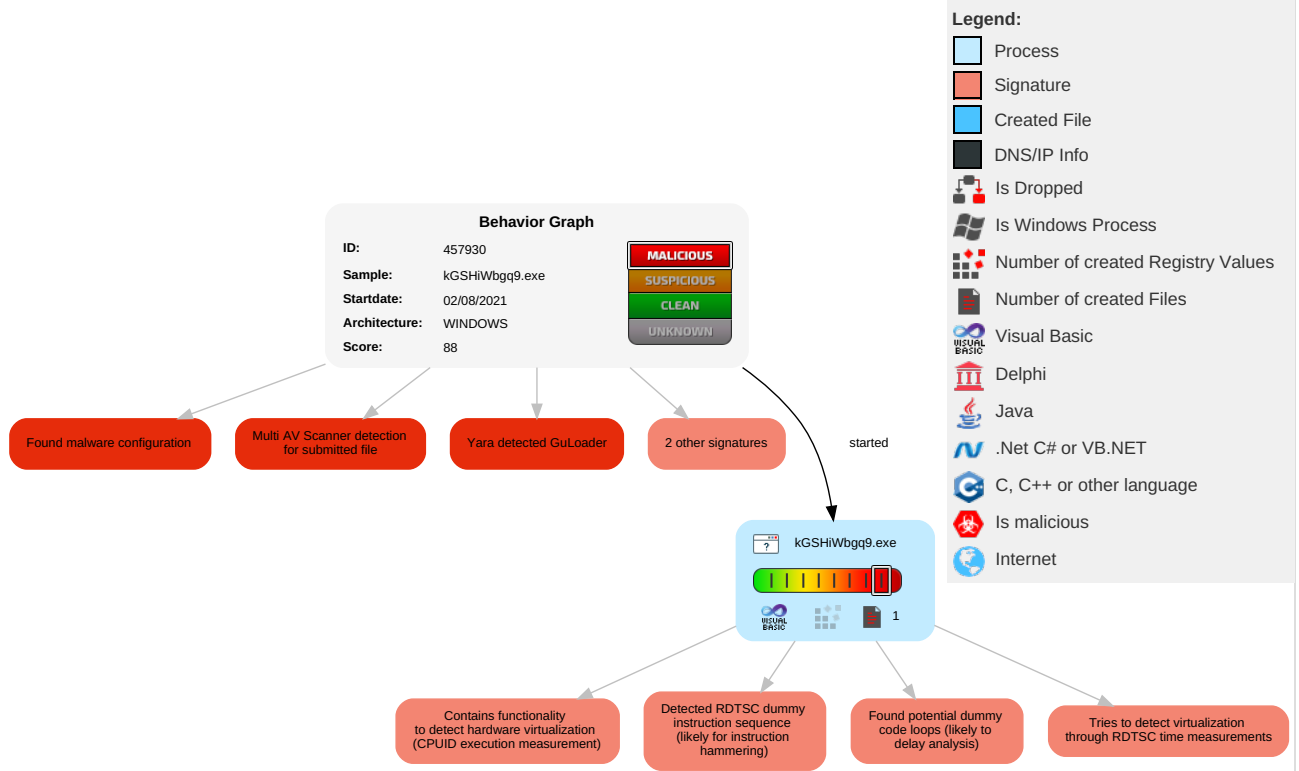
Behavior Graph

ID: 457930
Sample: kGSHiWbgq9.exe
Startdate: 02/08/2021
Architecture: WINDOWS
Score: 88

MALICIOUS
SUSPICIOUS
CLEAN
UNKNOWN

Found malware configuration

Multi AV Scanner detection for submitted file

Yara detected GuLoader

2 other signatures

started

kGSHiWbgq9.exe

VISUAL BASIC

1

Contains functionality to detect hardware virtualization (CPUID execution measurement)

Detected RDTSC dummy instruction sequence (likely for instruction hammering)

Found potential dummy code loops (likely to delay analysis)

Tries to detect virtualization through RDTSC time measurements

Legend:
Process
Signature
Created File
DNS/IP Info
Is Dropped
Is Windows Process
Number of created Registry Values
Number of created Files
Visual Basic
Delphi
Java
.Net C# or VB.NET
C, C++ or other language
Is malicious
Internet